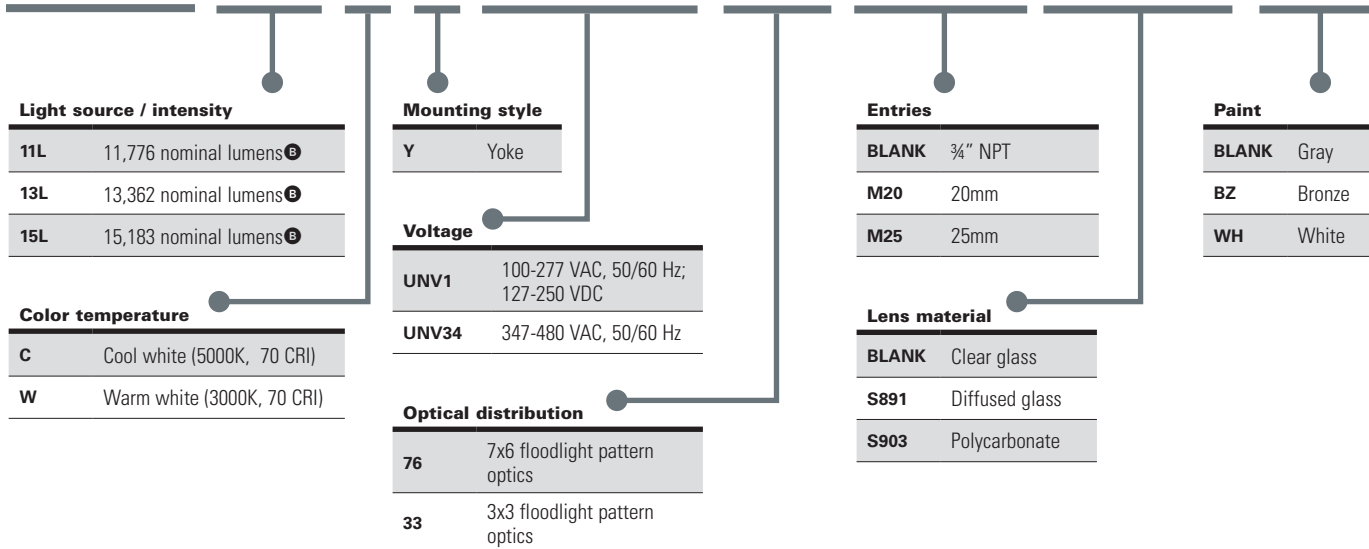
Light source / intensity

| 11L | 11,776 nominal lumens B |
|---|---|
| 13L | 13,362 nominal lumens B |
| 15L | 15,183 nominal lumens B |

Color temperature

| C | Cool white (5000K, 70 CRI) |
|---|---|
| W | Warm white (3000K, 70 CRI) |

Mounting style

| Y | Yoke |
|---|---|

Voltage

| UNV1 | 100-277 VAC, 50/60 Hz; 127-250 VDC |
|---|---|
| UNV34 | 347-480 VAC, 50/60 Hz |

Optical distribution

| 76 | 7x6 floodlight pattern optics |
|---|---|
| 33 | 3x3 floodlight pattern optics |

Entries

| BLANK | ¾" NPT |
|---|---|
| M20 | 20mm |
| M25 | 25mm |

Lens material

| BLANK | Clear glass |
|---|---|
| S891 | Diffused glass |
| S903 | Polycarbonate |

Paint

| BLANK | Gray |
|---|---|
| BZ | Bronze |
| WH | White |